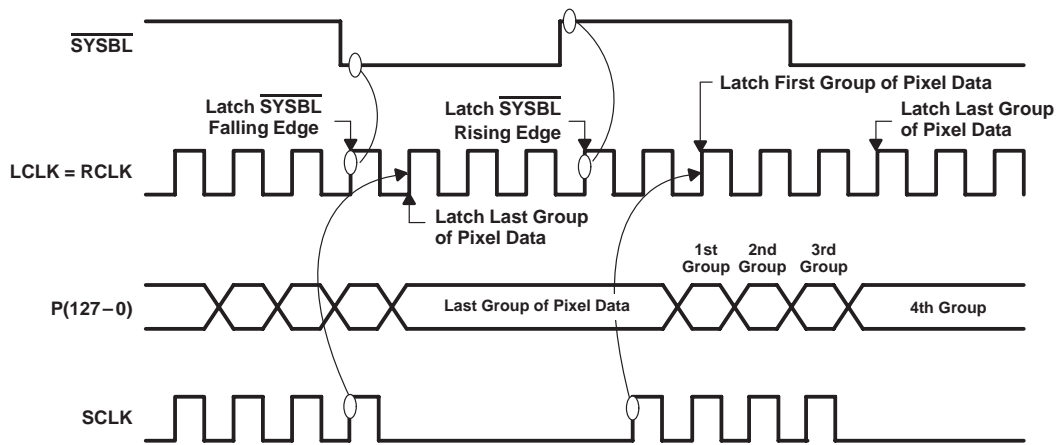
$\overline{\text{SYSBL}}$

Latch $\overline{\text{SYSBL}}$ Falling Edge

Latch $\overline{\text{SYSBL}}$ Rising Edge

Latch First Group of Pixel Data

Latch Last Group of Pixel Data

LCLK = RCLK

Latch Last Group of Pixel Data

1st Group

2nd Group

3rd Group

P(127 – 0)

Last Group of Pixel Data

4th Group

SCLK